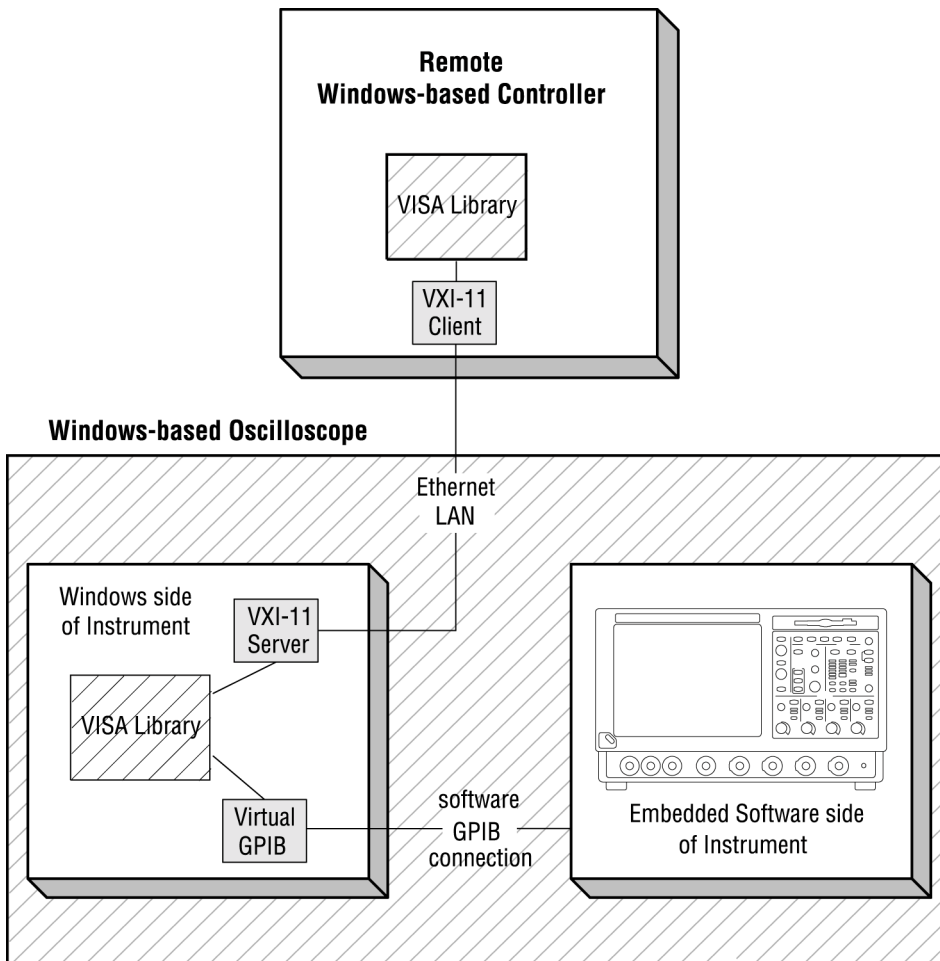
Remote
Windows-based Controller

VISA Library

VXI-11
Client

Windows-based Oscilloscope

Ethernet
LAN

Windows side
of Instrument

VXI-11
Server

VISA Library

Virtual
GPIB

software
GPIB
connection

Embedded Software side
of Instrument